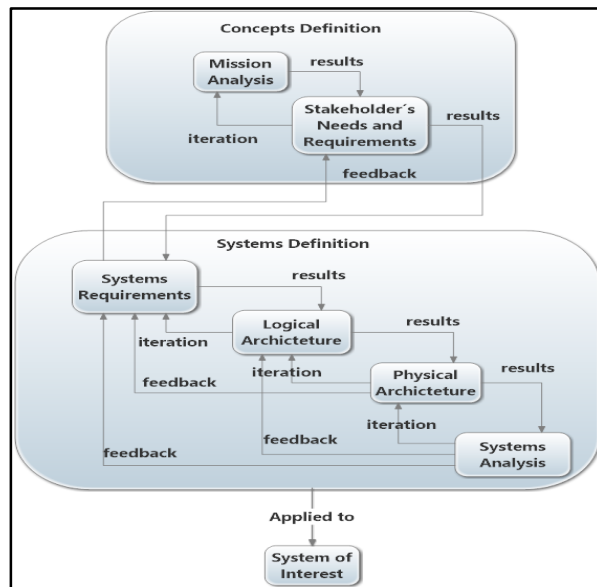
Concepts Definition

Mission Analysis

results

Stakeholder´s Needs and Requirements

iteration

results

feedback

Systems Definition

Systems Requirements

results

Logical Archicteture

iteration

results

feedback

iteration

Physical Archicteture

results

feedback

iteration

feedback

Systems Analysis

Applied to

System of Interest